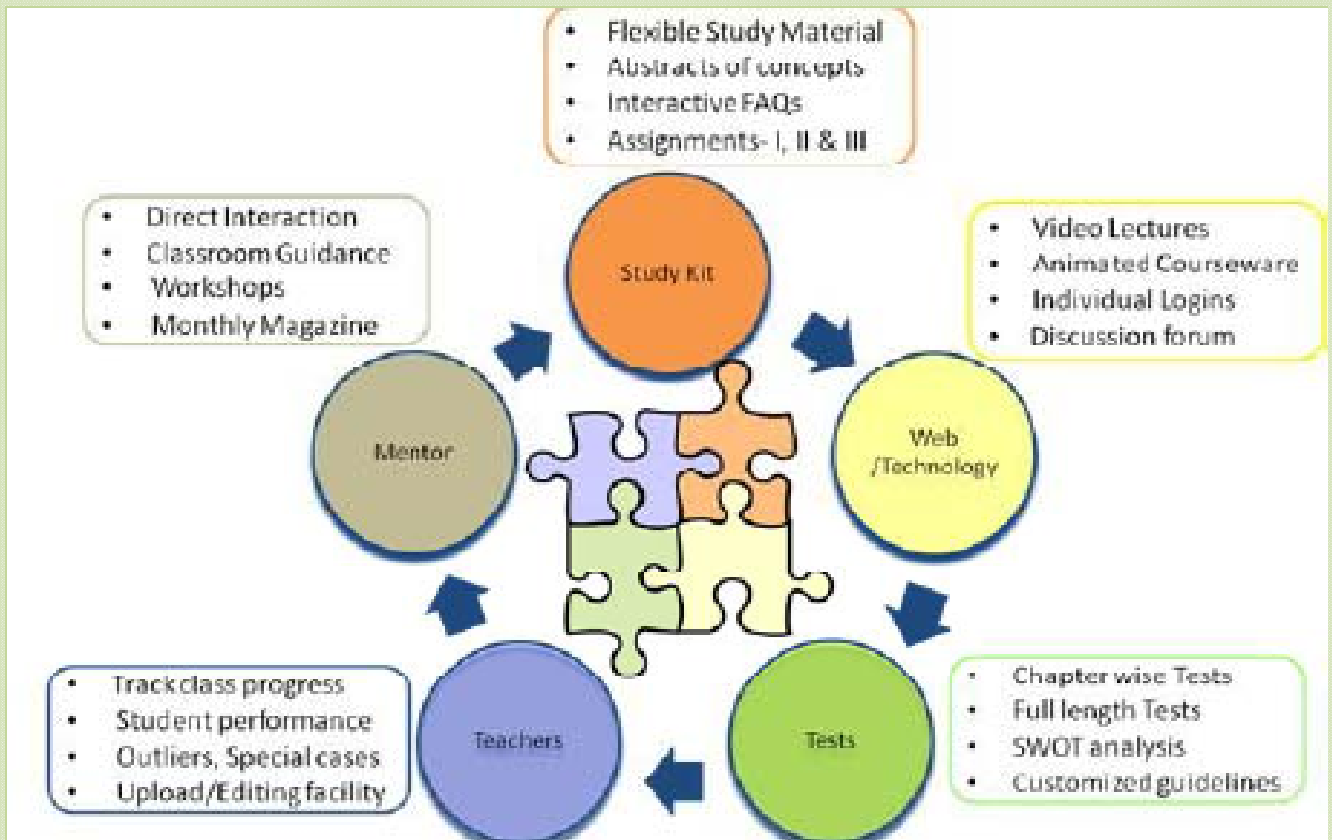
- Flexible Study Material
- Abstracts of concepts
- Interactive FAQs
- Assignments- I, II & III

Study Kit

- Direct Interaction
- Classroom Guidance
- Workshops
- Monthly Magazine

- Video Lectures
- Animated Courseware
- Individual Logins
- Discussion forum

Mentor

Web /Technology

- Track class progress
- Student performance
- Outliers, Special cases
- Upload/Editing facility

Teachers

Tests

- Chapter wise Tests
- Full length Tests
- SWOT analysis
- Customized guidelines